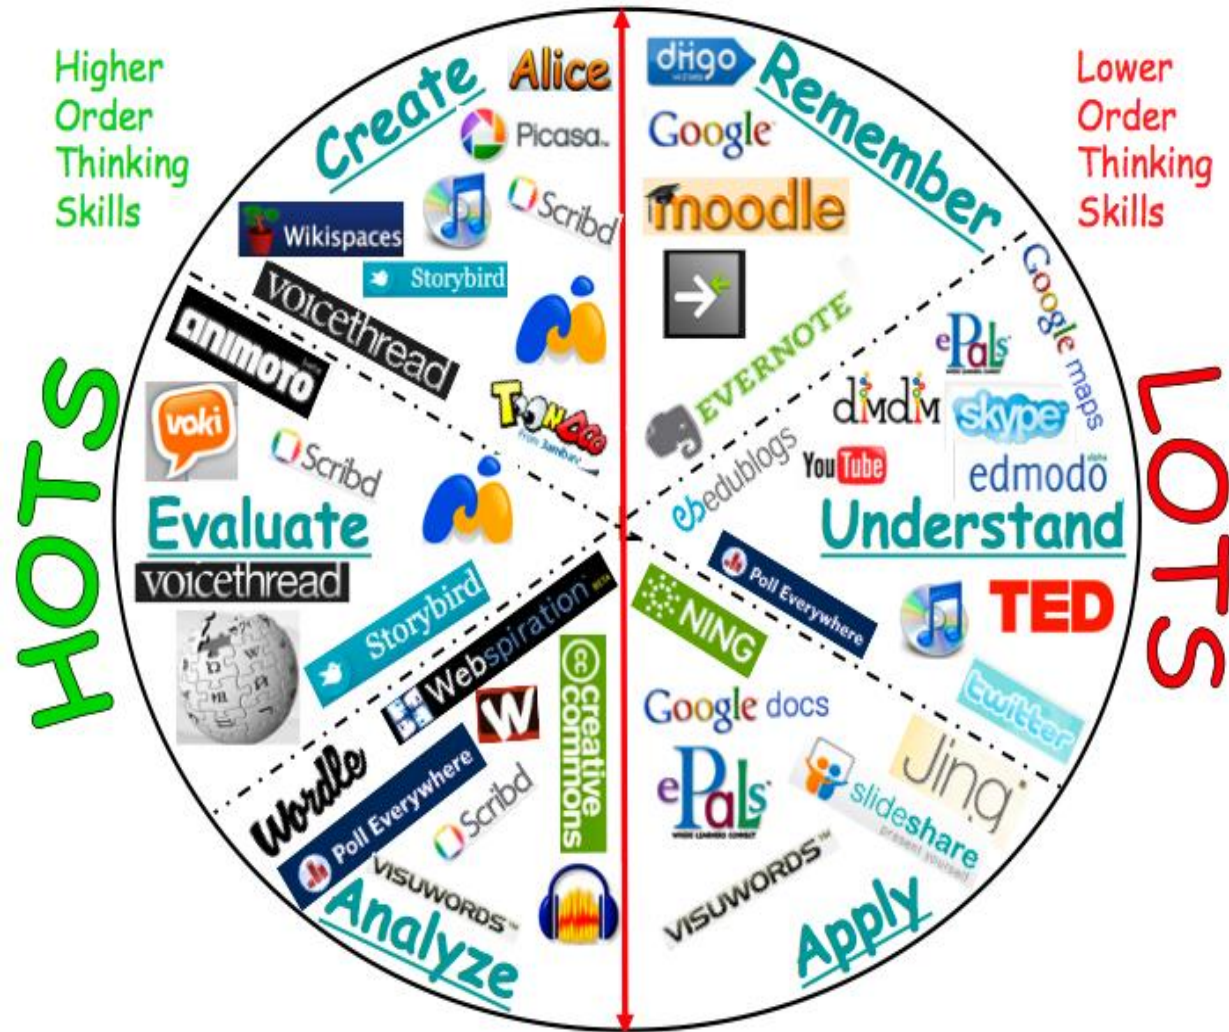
Higher Order Thinking Skills

Lower Order Thinking Skills

HOTS

LOTS

Create

Alice

Picasa

Scribd

Wikispaces

Storybird

voicethread

animoto

ToonDoo

voki

Scribd

Evaluate

voicethread

Storybird

Webspiration

creative commons

Wordle

Poll Everywhere

Scribd

VISUWORDS

Analyze

diigo

Remember

Google

moodle

EVERNOTE

ePals

Google maps

dimdim

skype

YouTube

edublogs

edmodo

Understand

Poll Everywhere

NING

TED

twitter

Google docs

Jing

ePals

slideshare present yourself

VISUWORDS

Apply